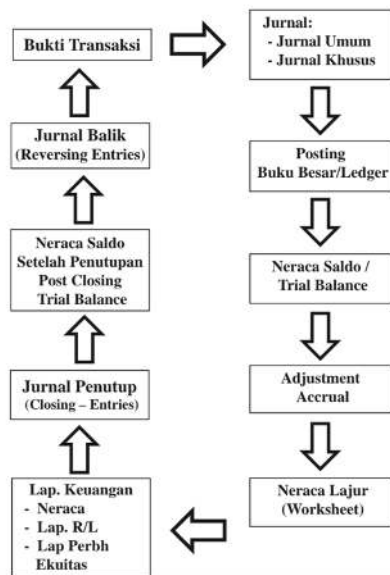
Bukti Transaksi

Jurnal:
- Jurnal Umum
- Jurnal Khusus

Posting
Buku Besar/Ledger

Neraca Saldo /
Trial Balance

Adjustment
Accrual

Neraca Lajur
(Worksheet)

Lap. Keuangan
- Neraca
- Lap. R/L
- Lap Perbh Ekuitas

Jurnal Penutup
(Closing – Entries)

Neraca Saldo
Setelah Penutupan
Post Closing
Trial Balance

Jurnal Balik
(Reversing Entries)